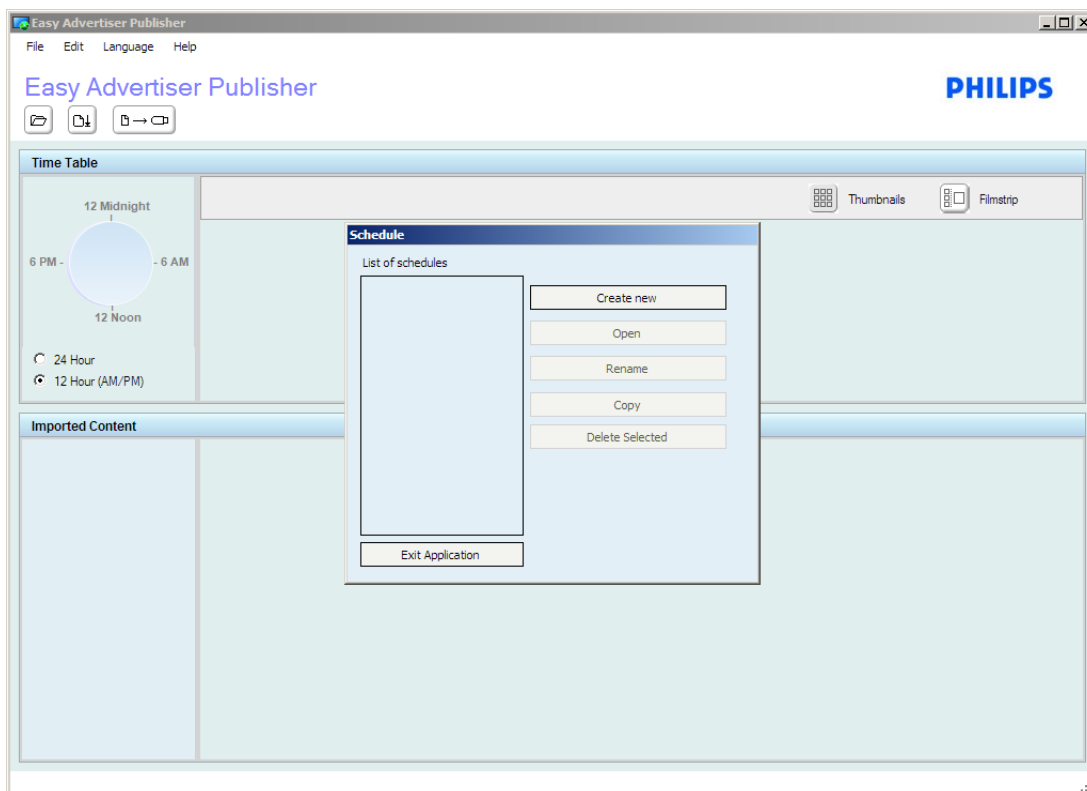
Easy Advertiser Publisher

File Edit Language Help

Easy Advertiser Publisher

PHILIPS

Time Table

Thumbnails Filmstrip

12 Midnight

6 PM - - 6 AM

12 Noon

24 Hour

12 Hour (AM/PM)

Schedule

List of schedules

Create new

Open

Rename

Copy

Delete Selected

Exit Application

Imported Content